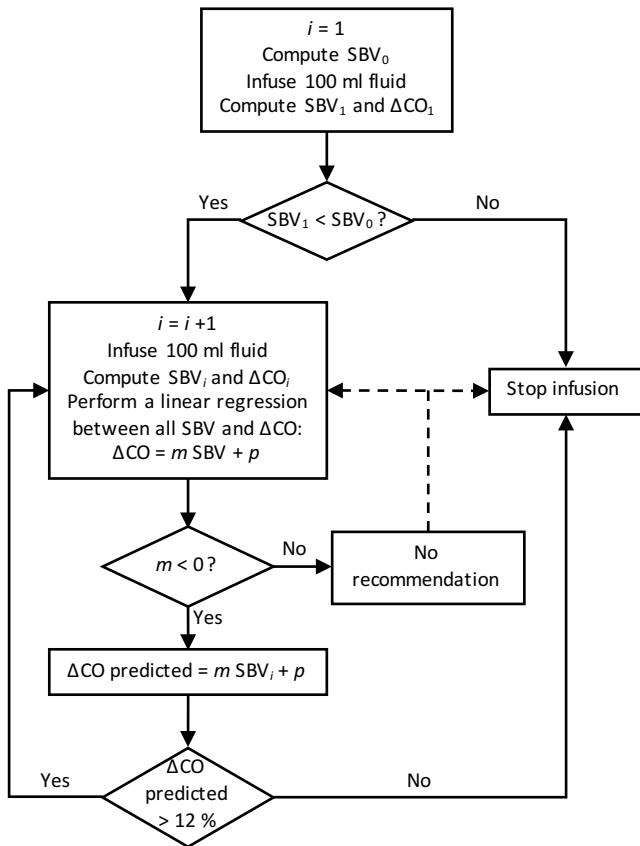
$i = 1$
Compute $SBV_0$
Infuse 100 ml fluid
Compute $SBV_1$ and $\Delta CO_1$

Yes
$SBV_1 < SBV_0$ ?
No

$i = i + 1$
Infuse 100 ml fluid
Compute $SBV_i$ and $\Delta CO_i$
Perform a linear regression between all SBV and ΔCO:
$\Delta CO = m\ SBV + p$

Stop infusion

$m < 0$ ?
No
No recommendation
Yes

ΔCO predicted = $m\ SBV_i + p$

Yes
ΔCO predicted > 12 %
No